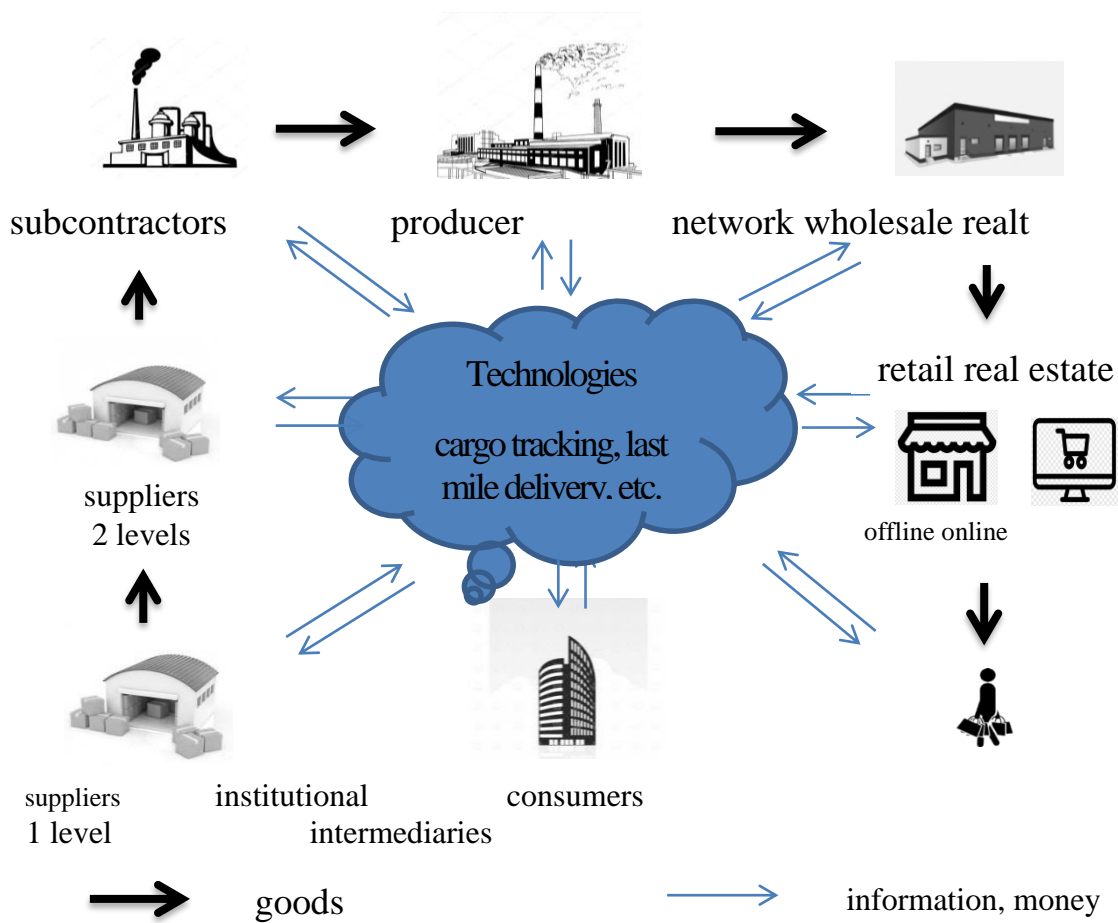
subcontractors

producer

network wholesale realt

Technologies

cargo tracking, last mile deliverv. etc.

retail real estate

offline online

suppliers 2 levels

suppliers 1 level

institutional intermediaries

consumers

goods

information, money